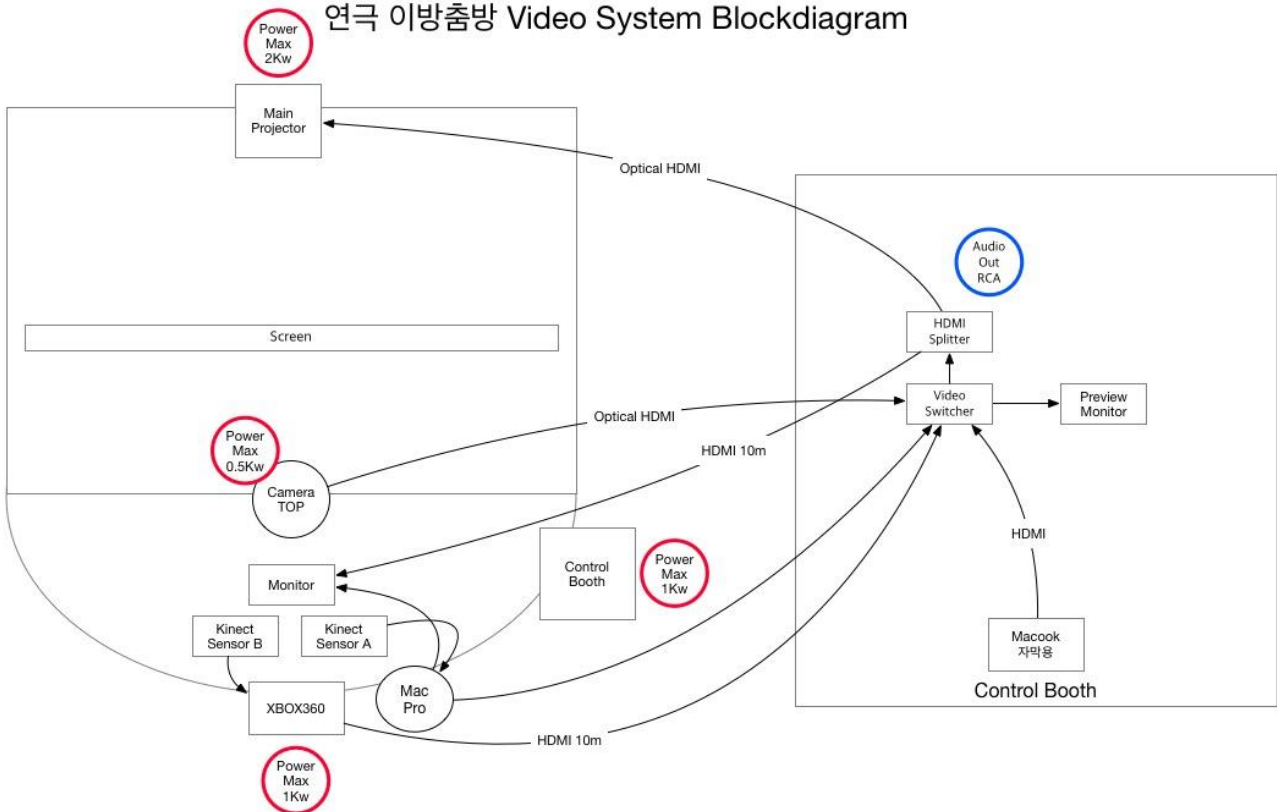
연극 이방춤방 Video System Blockdiagram

Power Max 2Kw

Main Projector

Optical HDMI

Audio Out RCA

HDMI Splitter

Screen

Video Switcher

Preview Monitor

Optical HDMI

Power Max 0.5Kw

HDMI 10m

Camera TOP

Control Booth

Power Max 1Kw

HDMI

Monitor

Kinect Sensor B

Kinect Sensor A

Macook 자막용

XBOX360

Mac Pro

Control Booth

HDMI 10m

Power Max 1Kw